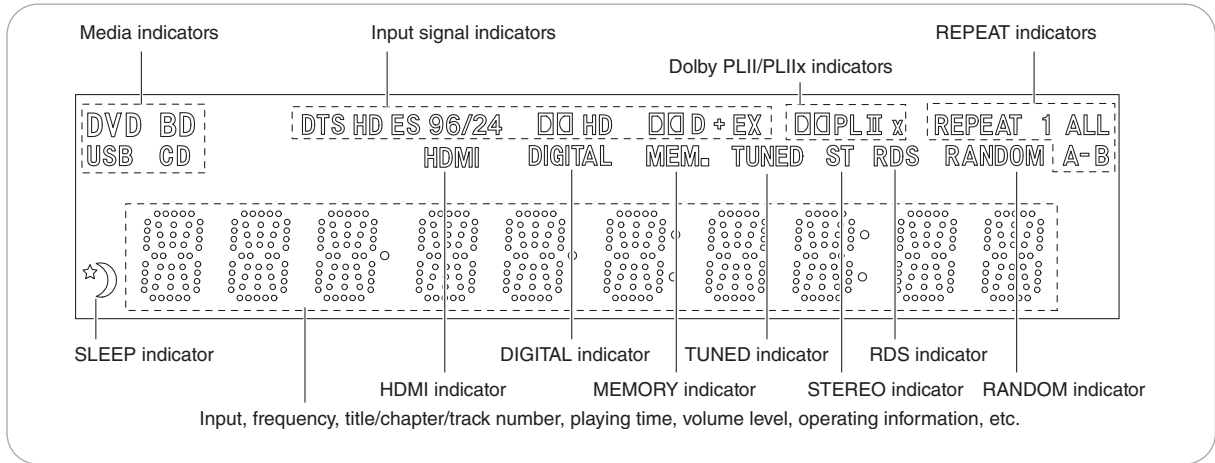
Media indicators

Input signal indicators

REPEAT indicators

Dolby PLII/PLIIx indicators

DVD BD
USB CD

DTS HD ES 96/24 DD HD DD D + EX

DD PL II x

REPEAT 1 ALL

HDMI DIGITAL MEM. TUNED ST RDS RANDOM A-B

SLEEP indicator

DIGITAL indicator

TUNED indicator

RDS indicator

HDMI indicator

MEMORY indicator

STEREO indicator

RANDOM indicator

Input, frequency, title/chapter/track number, playing time, volume level, operating information, etc.